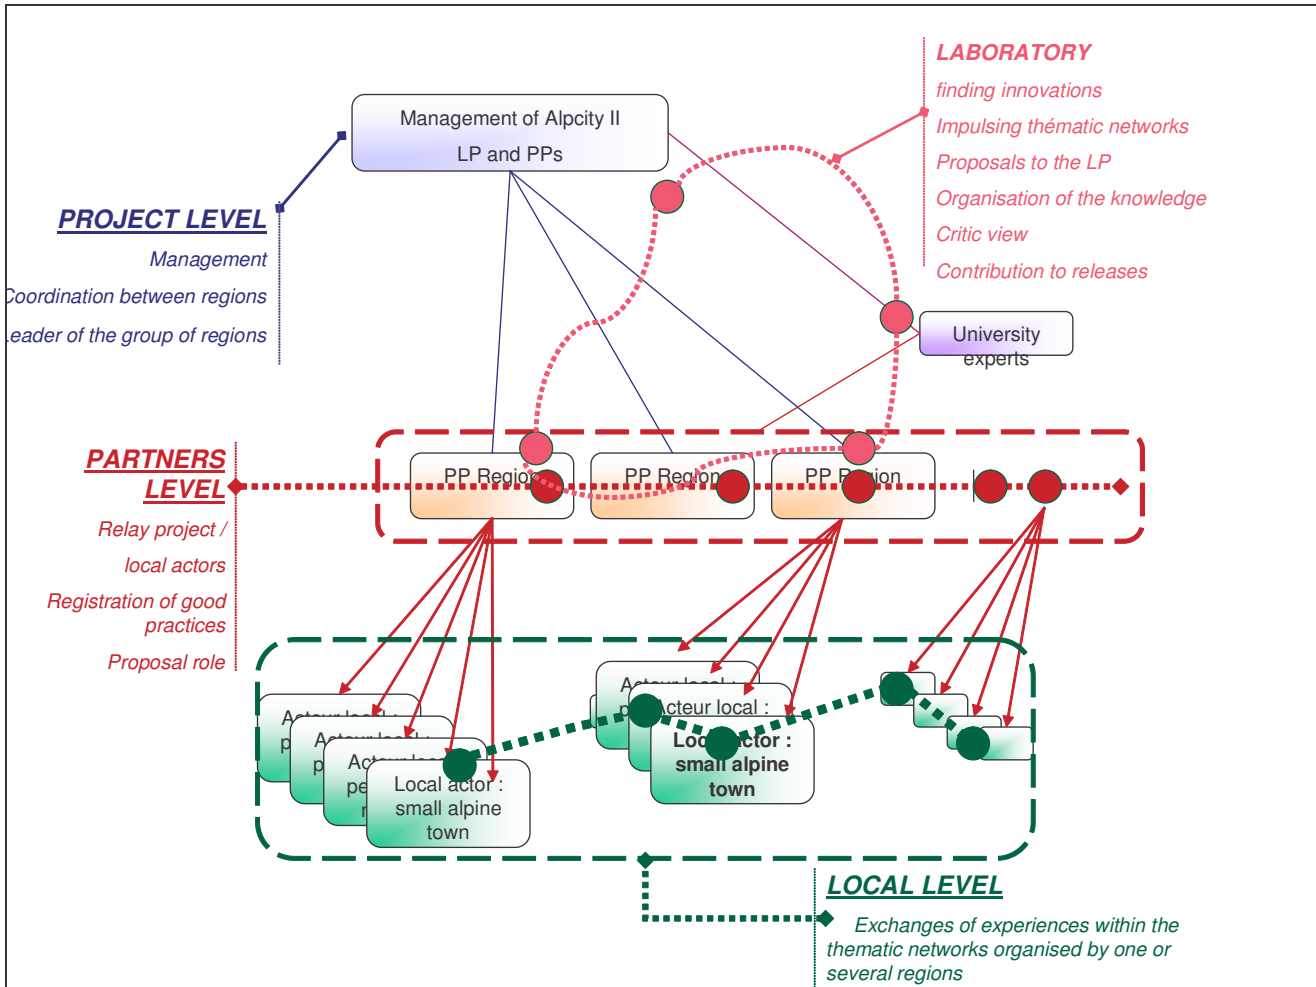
LABORATORY
finding innovations
Impulsing thématic networks
Proposals to the LP
Organisation of the knowledge
Critic view
Contribution to releases

Management of Alpcity II
LP and PPs

PROJECT LEVEL
Management
Coordination between regions
Leader of the group of regions

University experts

PARTNERS LEVEL
Relay project / local actors
Registration of good practices
Proposal role

PP Regio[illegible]
PP Region
PP R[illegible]ion

Acteur local : p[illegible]
Acteur local : p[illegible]
Acteur loc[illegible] pe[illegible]
Local actor : small alpine town

Acteur local : p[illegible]
Acteur local :
Loc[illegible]ctor : small alpine town

LOCAL LEVEL
Exchanges of experiences within the thematic networks organised by one or several regions